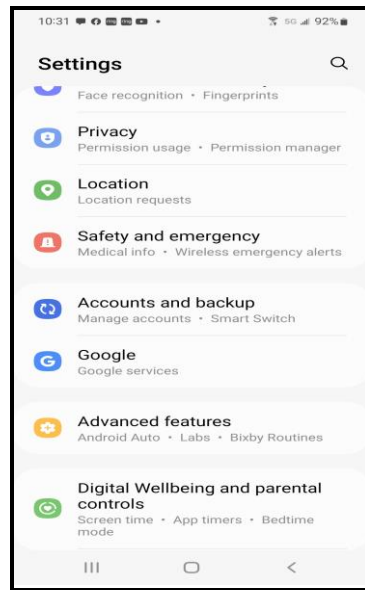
10:31 • 5G 92%

Settings

Face recognition • Fingerprints

Privacy
Permission usage • Permission manager

Location
Location requests

Safety and emergency
Medical info • Wireless emergency alerts

Accounts and backup
Manage accounts • Smart Switch

Google
Google services

Advanced features
Android Auto • Labs • Bixby Routines

Digital Wellbeing and parental controls
Screen time • App timers • Bedtime mode